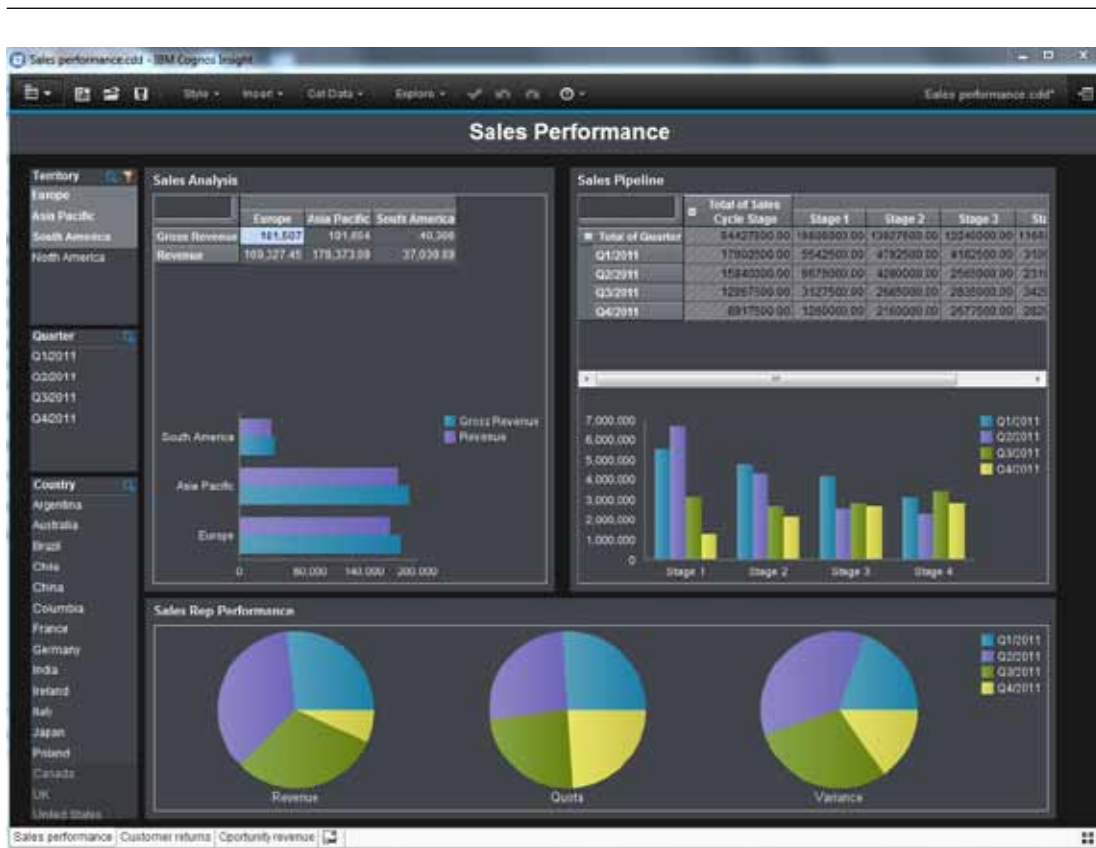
Sales performance.cdd - IBM Cognos Insight

Style · Insert · Get Data · Explore ·

Sales performance.cdd*

Sales Performance

Territory
Europe
Asia Pacific
South America
North America

Quarter
Q1/2011
Q2/2011
Q3/2011
Q4/2011

Country
Argentina
Australia
Brazil
Chile
China
Columbia
France
Germany
India
Ireland
Italy
Japan
Poland
Canada
UK
United States

Sales Analysis

| | Europe | Asia Pacific | South America |
|---|---|---|---|
| Gross Revenue | 181,507 | 181,654 | 40,306 |
| Revenue | 169,327.45 | 179,373.09 | 37,039.69 |

South America
Asia Pacific
Europe
0 80,000 140,000 200,000
Gross Revenue
Revenue

Sales Pipeline

| | Total of Sales Cycle Stage | Stage 1 | Stage 2 | Stage 3 | St |
|---|---|---|---|---|---|
| Total of Quarter | 54427500.00 | 19606000.00 | 13627500.00 | 12240000.00 | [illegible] |
| Q1/2011 | 17902500.00 | 5542500.00 | 4782500.00 | 4162500.00 | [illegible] |
| Q2/2011 | 15840000.00 | 6679000.00 | 4280000.00 | 2565000.00 | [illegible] |
| Q3/2011 | 12667500.00 | 3127500.00 | 2665000.00 | 2835000.00 | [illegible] |
| Q4/2011 | 8917500.00 | 1260000.00 | 2160000.00 | 2677500.00 | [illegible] |

7,000,000
6,000,000
5,000,000
4,000,000
3,000,000
2,000,000
1,000,000
0
Stage 1 Stage 2 Stage 3 Stage 4
Q1/2011
Q2/2011
Q3/2011
Q4/2011

Sales Rep Performance

Revenue
Quota
Variance
Q1/2011
Q2/2011
Q3/2011
Q4/2011

Sales performance | Customer returns | Oportunity revenue